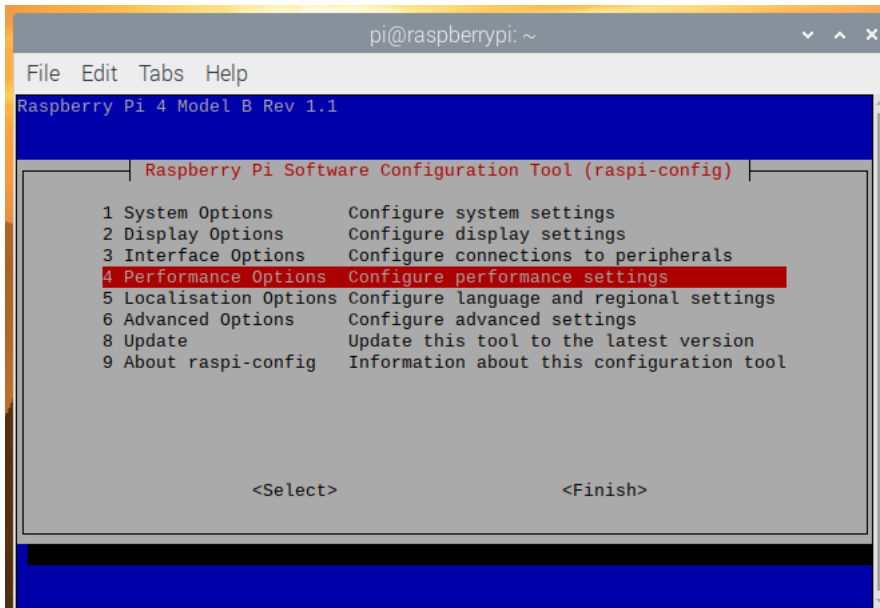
pi@raspberrypi: ~

File Edit Tabs Help

Raspberry Pi 4 Model B Rev 1.1

Raspberry Pi Software Configuration Tool (raspi-config)

| | |
|---|---|
| 1 System Options | Configure system settings |
| 2 Display Options | Configure display settings |
| 3 Interface Options | Configure connections to peripherals |
| 4 Performance Options | Configure performance settings |
| 5 Localisation Options | Configure language and regional settings |
| 6 Advanced Options | Configure advanced settings |
| 8 Update | Update this tool to the latest version |
| 9 About raspi-config | Information about this configuration tool |

<Select> <Finish>